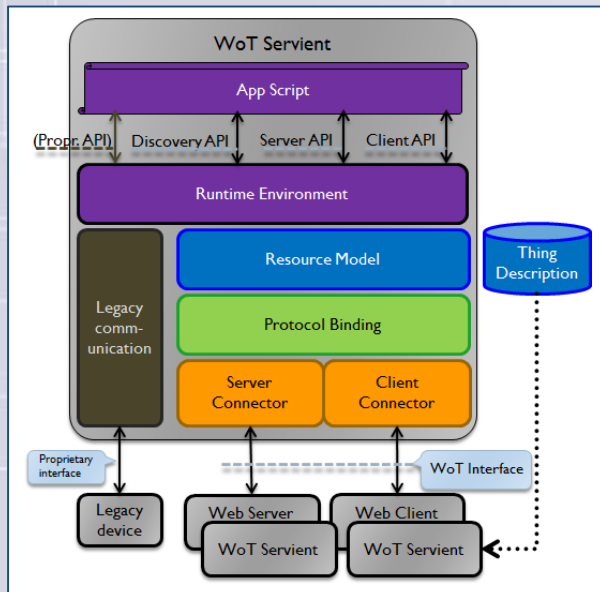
WoT Servient

App Script

(Propr. API)

Discovery API

Server API

Client API

Runtime Environment

Legacy communication

Resource Model

Protocol Binding

Server Connector

Client Connector

Thing Description

Proprietary interface

WoT Interface

Legacy device

Web Server

WoT Servient

Web Client

WoT Servient